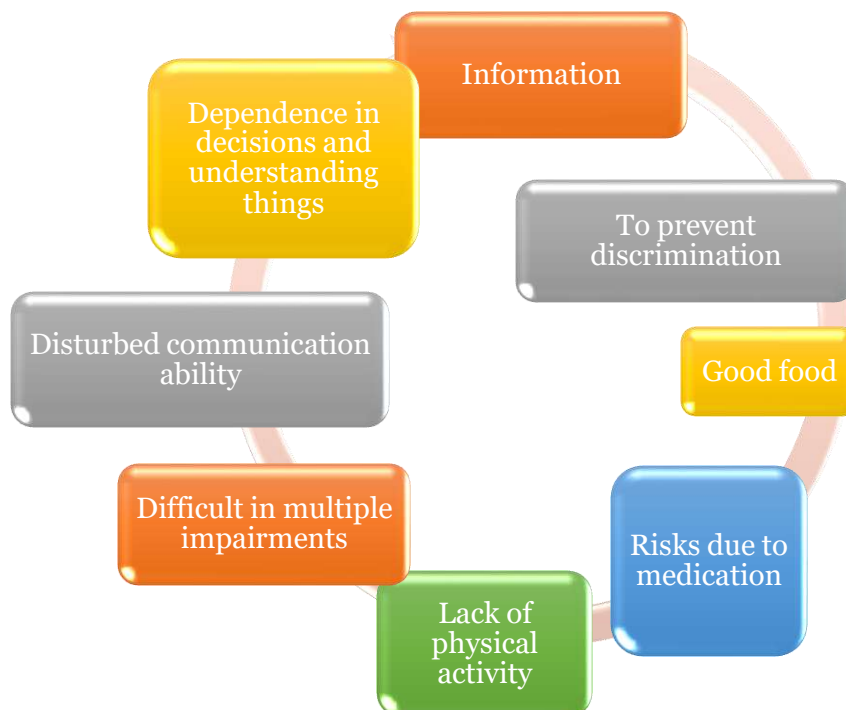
Information

To prevent discrimination

Good food

Risks due to medication

Lack of physical activity

Difficult in multiple impairments

Disturbed communication ability

Dependence in decisions and understanding things